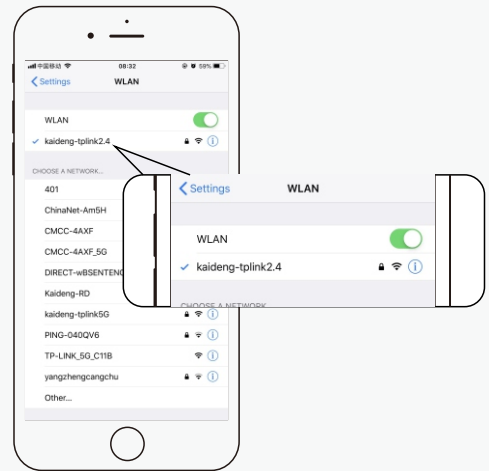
中国移动 08:32 59%

Settings WLAN

WLAN

✓ kaideng-tplink2.4

CHOOSE A NETWORK...

401

ChinaNet-Am5H

CMCC-4AXF

CMCC-4AXF_5G

DIRECT-wBSENTENC

Kaideng-RD

kaideng-tplink5G

PING-040QV6

TP-LINK_5G_C11B

yangzhengcangchu

Other...

Settings WLAN

WLAN

✓ kaideng-tplink2.4

CHOOSE A NETWORK